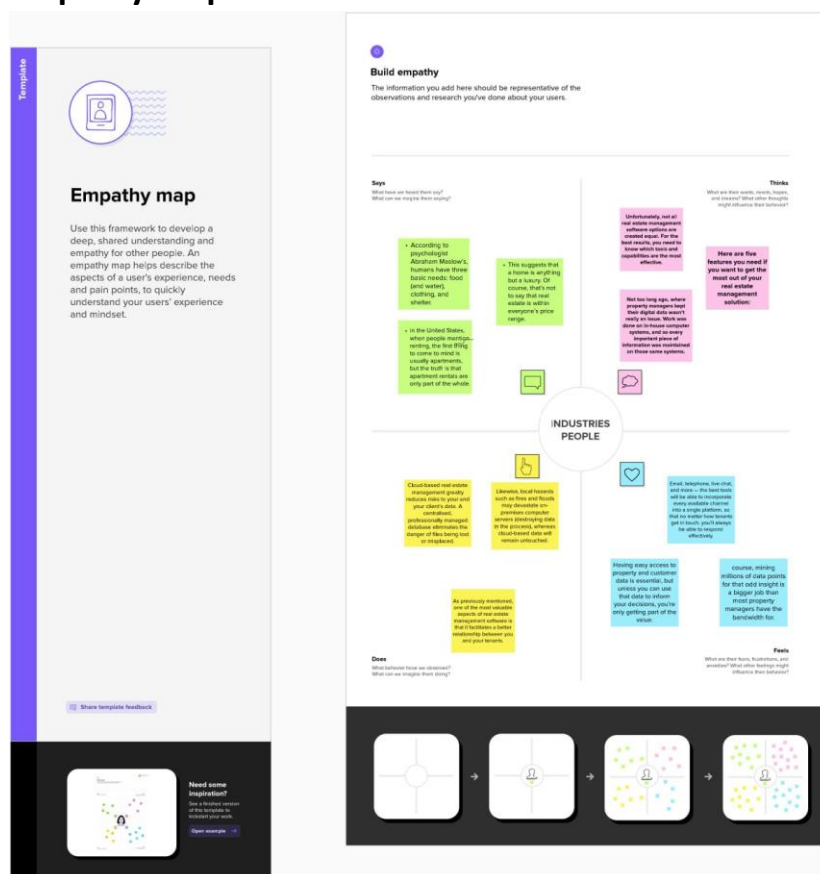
Template

Empathy map

Use this framework to develop a deep, shared understanding and empathy for other people. An empathy map helps describe the aspects of a user's experience, needs and pain points, to quickly understand your users' experience and mindset.

Share template feedback

Need some inspiration?
See a finished version of this template to kickstart your work.
Open example

Build empathy
The information you add here should be representative of the observations and research you've done about your users.

Says
What have we heard them say? What can we imagine them saying?

Thinks
What are their wants, needs, hopes, and dreams? What other thoughts might influence their behavior?

• According to psychologist Abraham Maslow's, humans have three basic needs: food (and water), clothing, and shelter.

• This suggests that a home is anything but a luxury. Of course, that's not to say that real estate is within everyone's price range.

• In the United States, when people mention renting, the first thing to come to mind is usually apartments, but the truth is that apartment rentals are only part of the whole.

Unfortunately, not all real estate management software options are created equal. For the best results, you need to know which tools and capabilities are the most effective.

Here are five features you need if you want to get the most out of your real estate management solution:

Not too long ago, where property managers kept their digital data wasn't really an issue. Work was done on in-house computer systems, and so every important piece of information was maintained on those same systems.

INDUSTRIES PEOPLE

Cloud-based real estate management greatly reduces risks to your and your client's data. A centralized, professionally managed database eliminates the danger of files being lost or misplaced.

Likewise, local hazards such as fires and floods may devastate on-premises computer servers (destroying data in the process), whereas cloud-based data will remain untouched.

Email, telephone, live chat, and more — the best tools will be able to incorporate every available channel into a single platform, so that no matter how tenants get in touch, you'll always be able to respond effectively.

Having easy access to property and customer data is essential, but unless you can use that data to inform your decisions, you're only getting part of the value.

course, mining millions of data points for that add insight is a bigger job than most property managers have the bandwidth for.

As previously mentioned, one of the most valuable aspects of real estate management software is that it facilitates a better relationship between you and your tenants.

Does
What behavior have we observed? What can we imagine them doing?

Feels
What are their fears, frustrations, and anxieties? What other feelings might influence their behavior?